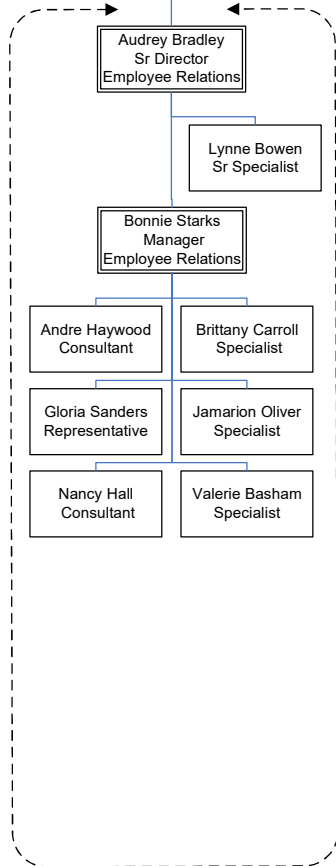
Audrey Bradley
Sr Director
Employee Relations

Lynne Bowen
Sr Specialist

Bonnie Starks
Manager
Employee Relations

Andre Haywood
Consultant

Brittany Carroll
Specialist

Gloria Sanders
Representative

Jamarion Oliver
Specialist

Nancy Hall
Consultant

Valerie Basham
Specialist